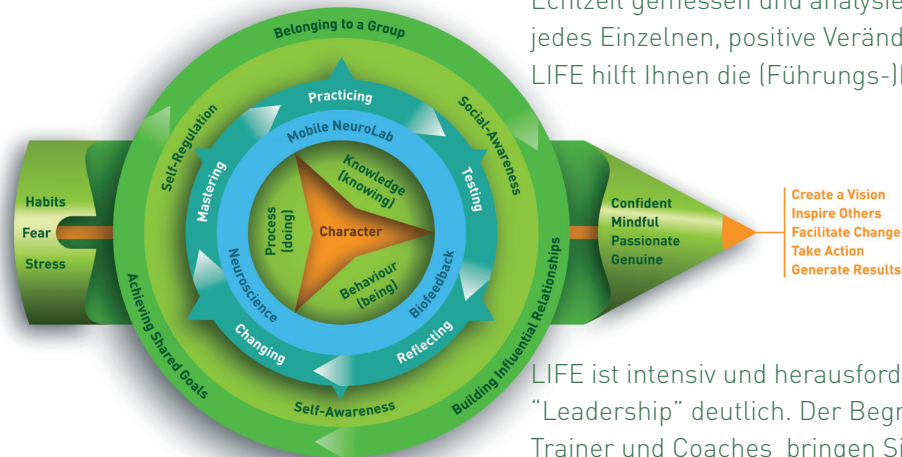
Echtzeit gemessen und analysie
jedes Einzelnen, positive Veränd
LIFE hilft Ihnen die (Führungs-)

Belonging to a Group
Social-Awareness
Building Influential Relationships
Self-Awareness
Achieving Shared Goals
Self-Regulation

Practicing
Testing
Reflecting
Changing
Mastering

Mobile NeuroLab
Biofeedback
Neuroscience

Knowledge (knowing)
Behaviour (being)
Process (doing)
Character

Habits
Fear
Stress

Confident
Mindful
Passionate
Genuine

Create a Vision
Inspire Others
Facilitate Change
Take Action
Generate Results

LIFE ist intensiv und herausford
"Leadership" deutlich. Der Begr
Trainer und Coaches bringen Si